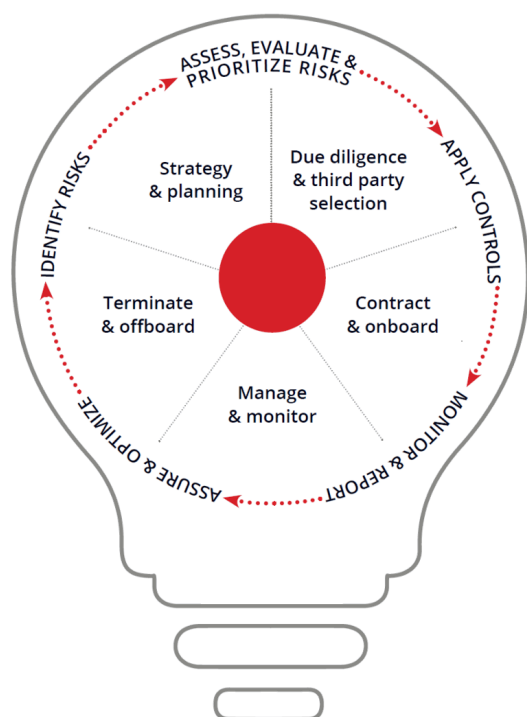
ASSESS, EVALUATE & PRIORITIZE RISKS

APPLY CONTROLS

MONITOR & REPORT

ASSURE & OPTIMIZE

IDENTIFY RISKS

Strategy & planning

Due diligence & third party selection

Contract & onboard

Manage & monitor

Terminate & offboard